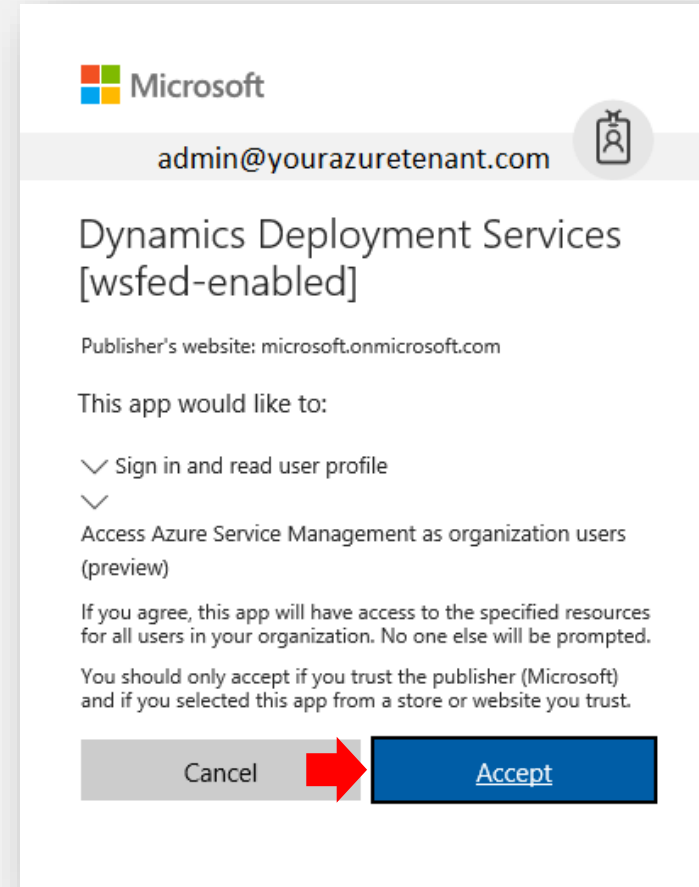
Microsoft

admin@yourazuretenant.com

Dynamics Deployment Services [wsfed-enabled]

Publisher's website: microsoft.onmicrosoft.com

This app would like to:

Sign in and read user profile

Access Azure Service Management as organization users (preview)

If you agree, this app will have access to the specified resources for all users in your organization. No one else will be prompted.

You should only accept if you trust the publisher (Microsoft) and if you selected this app from a store or website you trust.

Cancel

Accept